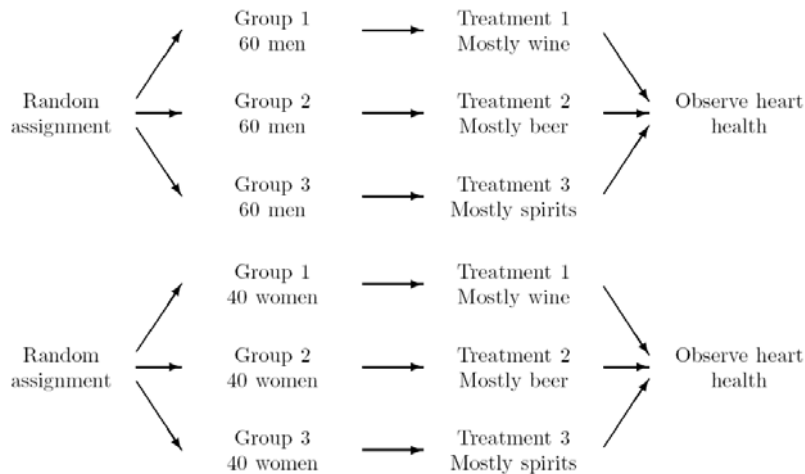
Random assignment

Group 1
60 men

Treatment 1
Mostly wine

Group 2
60 men

Treatment 2
Mostly beer

Group 3
60 men

Treatment 3
Mostly spirits

Observe heart health

Random assignment

Group 1
40 women

Treatment 1
Mostly wine

Group 2
40 women

Treatment 2
Mostly beer

Group 3
40 women

Treatment 3
Mostly spirits

Observe heart health